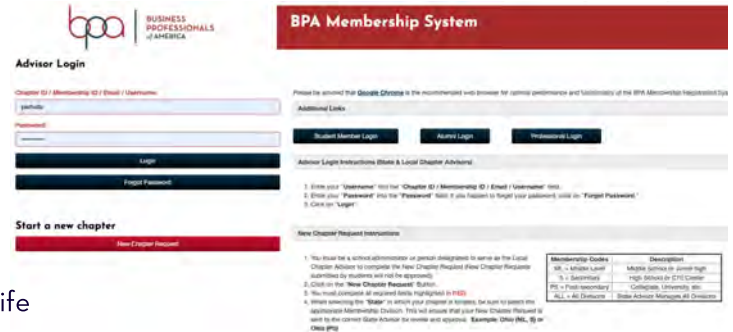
bpa | BUSINESS PROFESSIONALS of AMERICA

BPA Membership System

Advisor Login

Chapter ID / Membership ID / Email / Username:

Password:

Login

Forgot Password

Start a new chapter

New Chapter Request

Please be advised that Google Chrome is the recommended web browser for optimal performance and functionality of the BPA Membership Registration Sys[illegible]

Additional Links

Student Member Login

Alumni Login

Professional Login

Advisor Login Instructions (State & Local Chapter Advisors)

1. Enter your "Username" into the "Chapter ID / Membership ID / Email / Username" field.
2. Enter your "Password" into the "Password" field. If you happen to forget your password, click on "Forgot Password."
3. Click on "Login"

New Chapter Request Instructions

1. You must be a school administrator or person designated to serve as the Local Chapter Advisor to complete the New Chapter Request (New Chapter Requests submitted by students will not be approved).
2. Click on the "New Chapter Request" Button.
3. You must complete all required fields highlighted in RED.
4. When selecting the "State" in which your chapter is located, be sure to select the appropriate Membership Division. This will ensure that your New Chapter Request is sent to the correct State Advisor for review and approval. Example: Ohio (ML, S) or Ohio (PS)

| Membership Codes | Description |
|---|---|
| ML = Middle Level | Middle School or Junior High |
| S = Secondary | High School or CTC Center |
| PS = Post-secondary | Collegiate, University, etc. |
| ALL = All Divisions | State Advisor Manages All Divisions |

ife